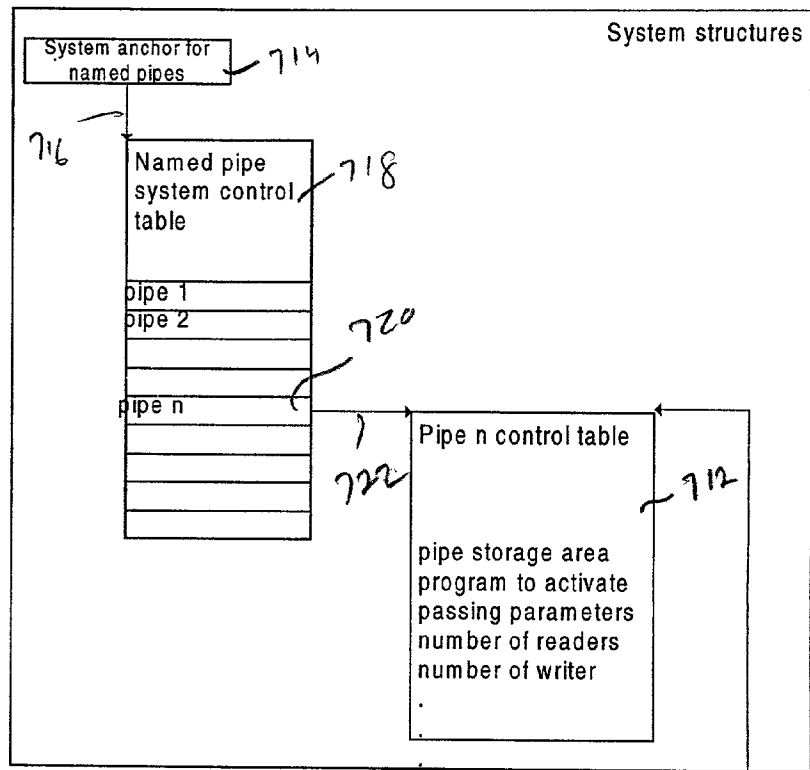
System structures

System anchor for named pipes

714

716

Named pipe system control table

718

pipe 1
pipe 2

720

pipe n

722

Pipe n control table

712

pipe storage area
program to activate
passing parameters
number of readers
number of writer
.
.